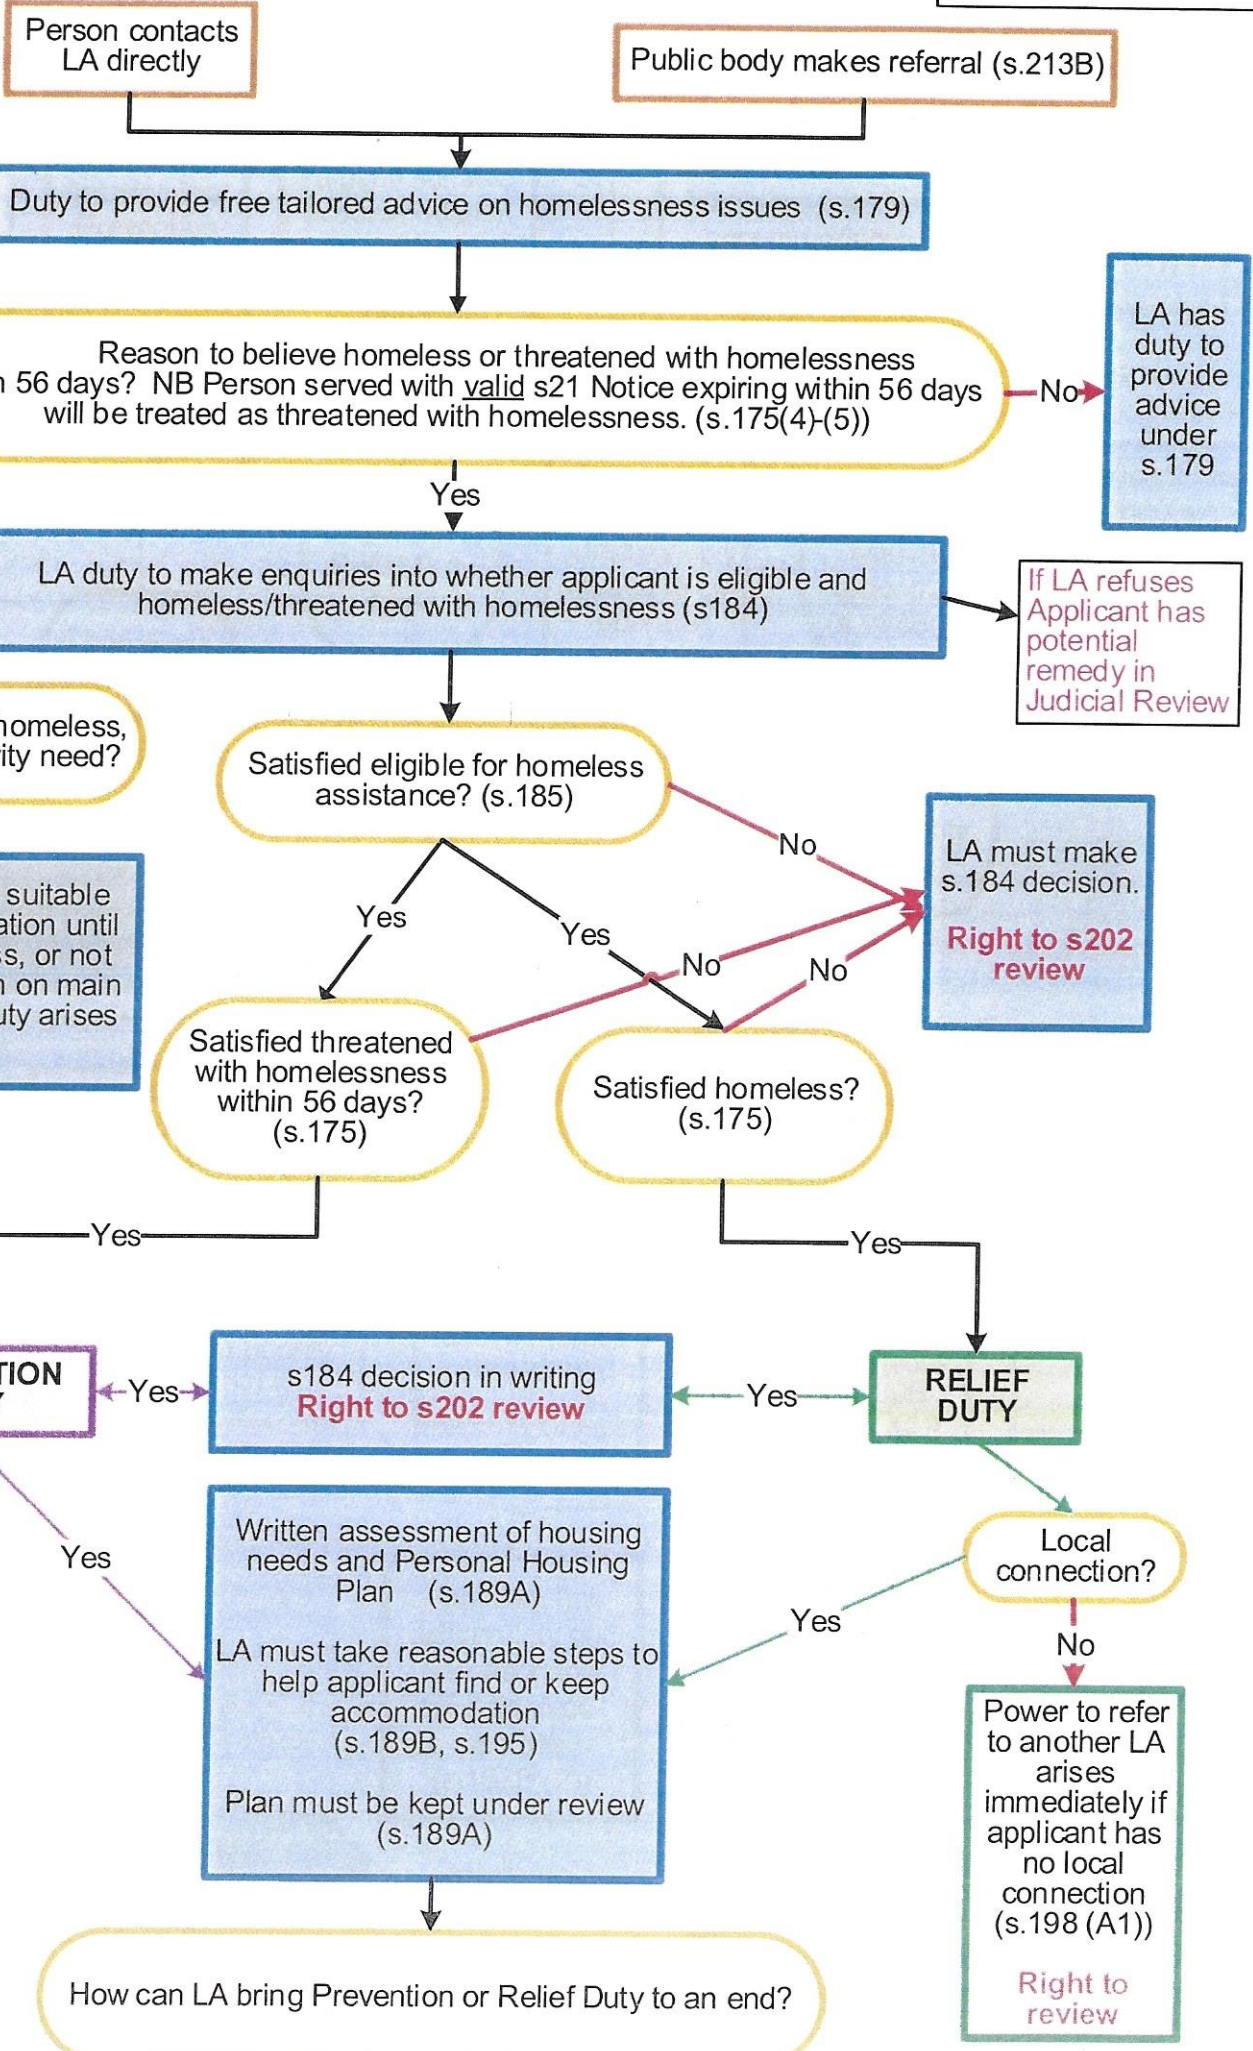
Person contacts LA directly

Public body makes referral (s.213B)

Duty to provide free tailored advice on homelessness issues (s.179)

Reason to believe homeless or threatened with homelessness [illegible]n 56 days? NB Person served with valid s21 Notice expiring within 56 days will be treated as threatened with homelessness. (s.175(4)-(5))

No

LA has duty to provide advice under s.179

Yes

LA duty to make enquiries into whether applicant is eligible and homeless/threatened with homelessness (s184)

If LA refuses Applicant has potential remedy in Judicial Review

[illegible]homeless, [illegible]ity need?

Satisfied eligible for homeless assistance? (s.185)

No

LA must make s.184 decision.

Right to s202 review

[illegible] suitable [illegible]ation until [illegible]s, or not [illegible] on main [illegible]ty arises

Yes

Yes

No

No

Satisfied threatened with homelessness within 56 days? (s.175)

Satisfied homeless? (s.175)

Yes

Yes

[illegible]TION

Yes

s184 decision in writing
Right to s202 review

Yes

RELIEF DUTY

Local connection?

Yes

Written assessment of housing needs and Personal Housing Plan (s.189A)

LA must take reasonable steps to help applicant find or keep accommodation (s.189B, s.195)

Plan must be kept under review (s.189A)

Yes

No

Power to refer to another LA arises immediately if applicant has no local connection (s.198 (A1))

Right to review

How can LA bring Prevention or Relief Duty to an end?